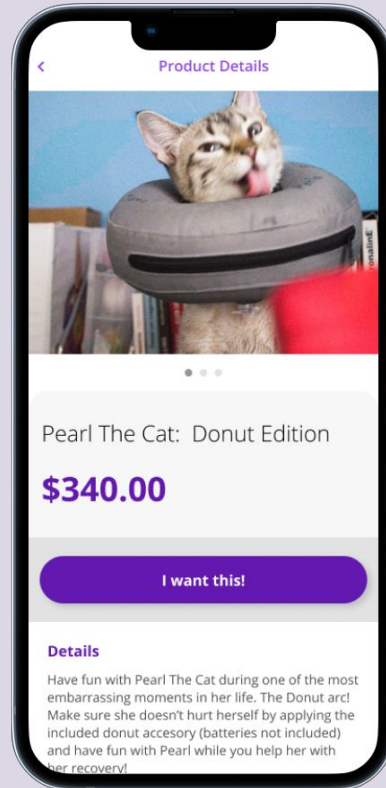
<
Product Details

Pearl The Cat: Donut Edition

$340.00

I want this!

Details

Have fun with Pearl The Cat during one of the most embarrassing moments in her life. The Donut arc! Make sure she doesn't hurt herself by applying the included donut accesory (batteries not included) and have fun with Pearl while you help her with her recovery!